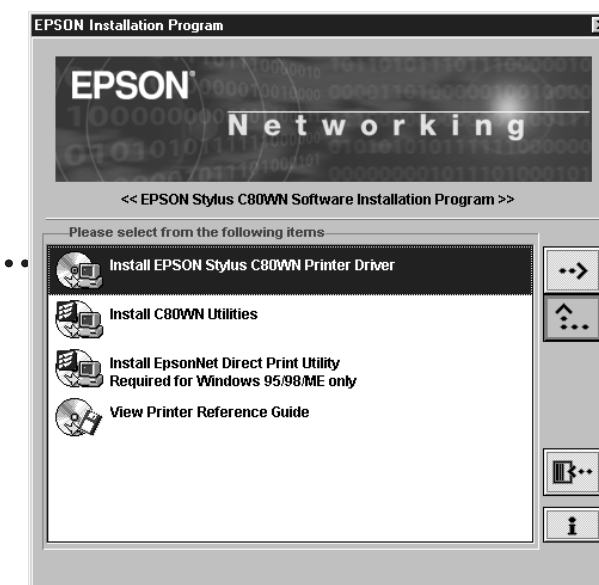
EPSON Installation Program

EPSON

Networking

<< EPSON Stylus C80WN Software Installation Program >>

Please select from the following items

Install EPSON Stylus C80WN Printer Driver

Install C80WN Utilities

Install EpsonNet Direct Print Utility
Required for Windows 95/98/ME only

View Printer Reference Guide

i